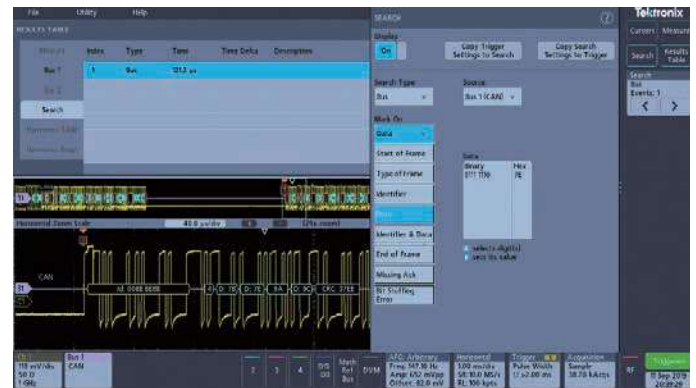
File Utility Help

RESULTS TABLE

Measure Index Type Time Time Delta Description

Bus 1 1 Bus 121.2 µs

Bus 2

Search

Harmonics Table

Harmonics Power

SEARCH

Display

On

Copy Trigger Settings to Search

Copy Search Settings to Trigger

Search Type

Bus

Source

Bus 1 (CAN)

Mark On

Data

Start of Frame

Type of Frame

Identifier

Data

Identifier & Data

End of Frame

Missing Ack

Bit Stuffing Error

Data

Binary

0111 1110

Hex

7E

select digit(s)

sets its value

Tektronix

Cursors Measure

Search Results Table

Search

Bus

Events: 1

Horizontal Zoom Scale 40.0 µs/div

CAN

Ch 1

110 mV/div

50 Ω

1 GHz

Bus 1

CAN

2 3 4

D15 D0

Math Ref Bus

DVM

AFG: Arbitrary

Freq: 147.10 Hz

Amp: 652 mVpp

Offset: 82.0 mV

Horizontal

1.00 ms/div

SR: 10.0 MS/s

RL: 100 kpts

Trigger

Pulse Width

≥2.00 ns

Acquisition

Sample

38.70 kAcqs

RF

Triggered

11 Sep 2019

20:29:29